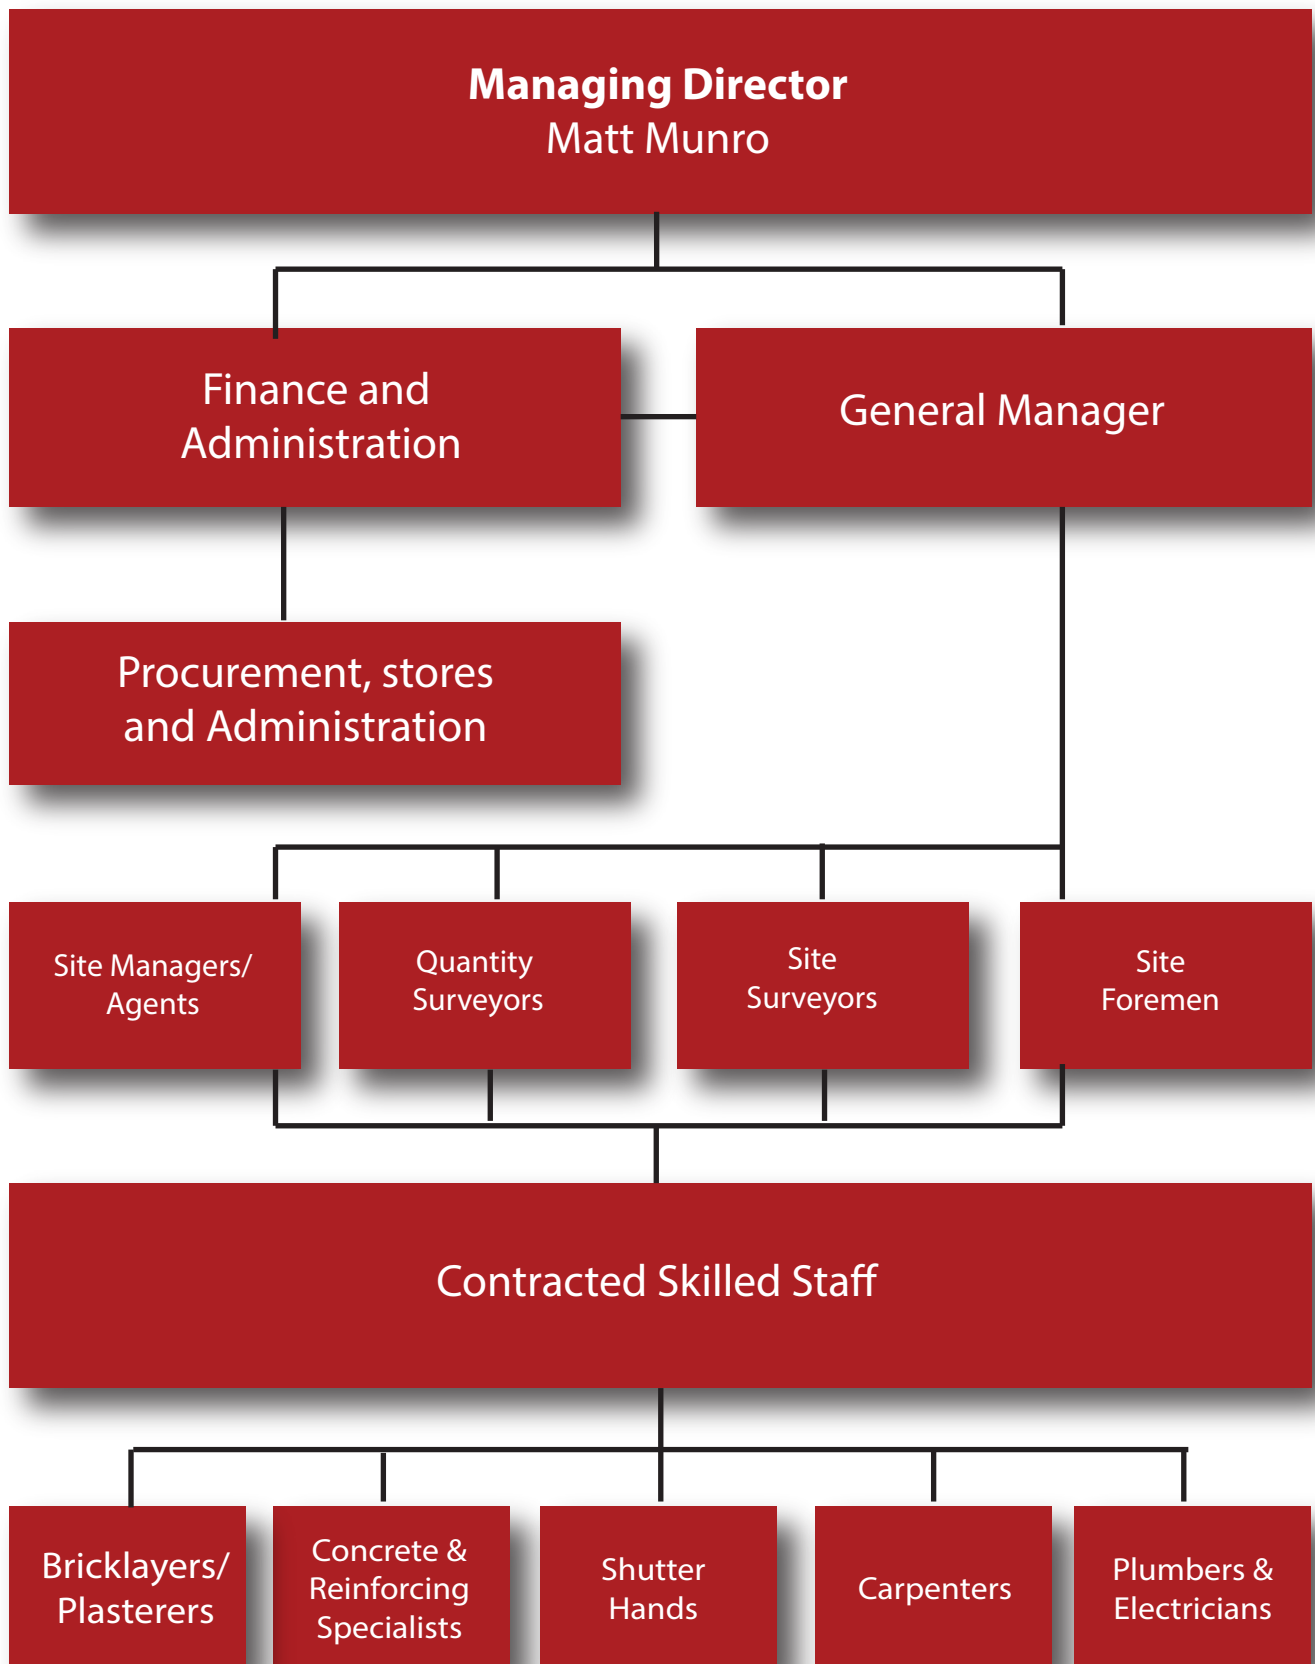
Managing Director
Matt Munro

Finance and Administration

General Manager

Procurement, stores and Administration

Site Managers/ Agents

Quantity Surveyors

Site Surveyors

Site Foremen

Contracted Skilled Staff

Bricklayers/ Plasterers

Concrete & Reinforcing Specialists

Shutter Hands

Carpenters

Plumbers & Electricians